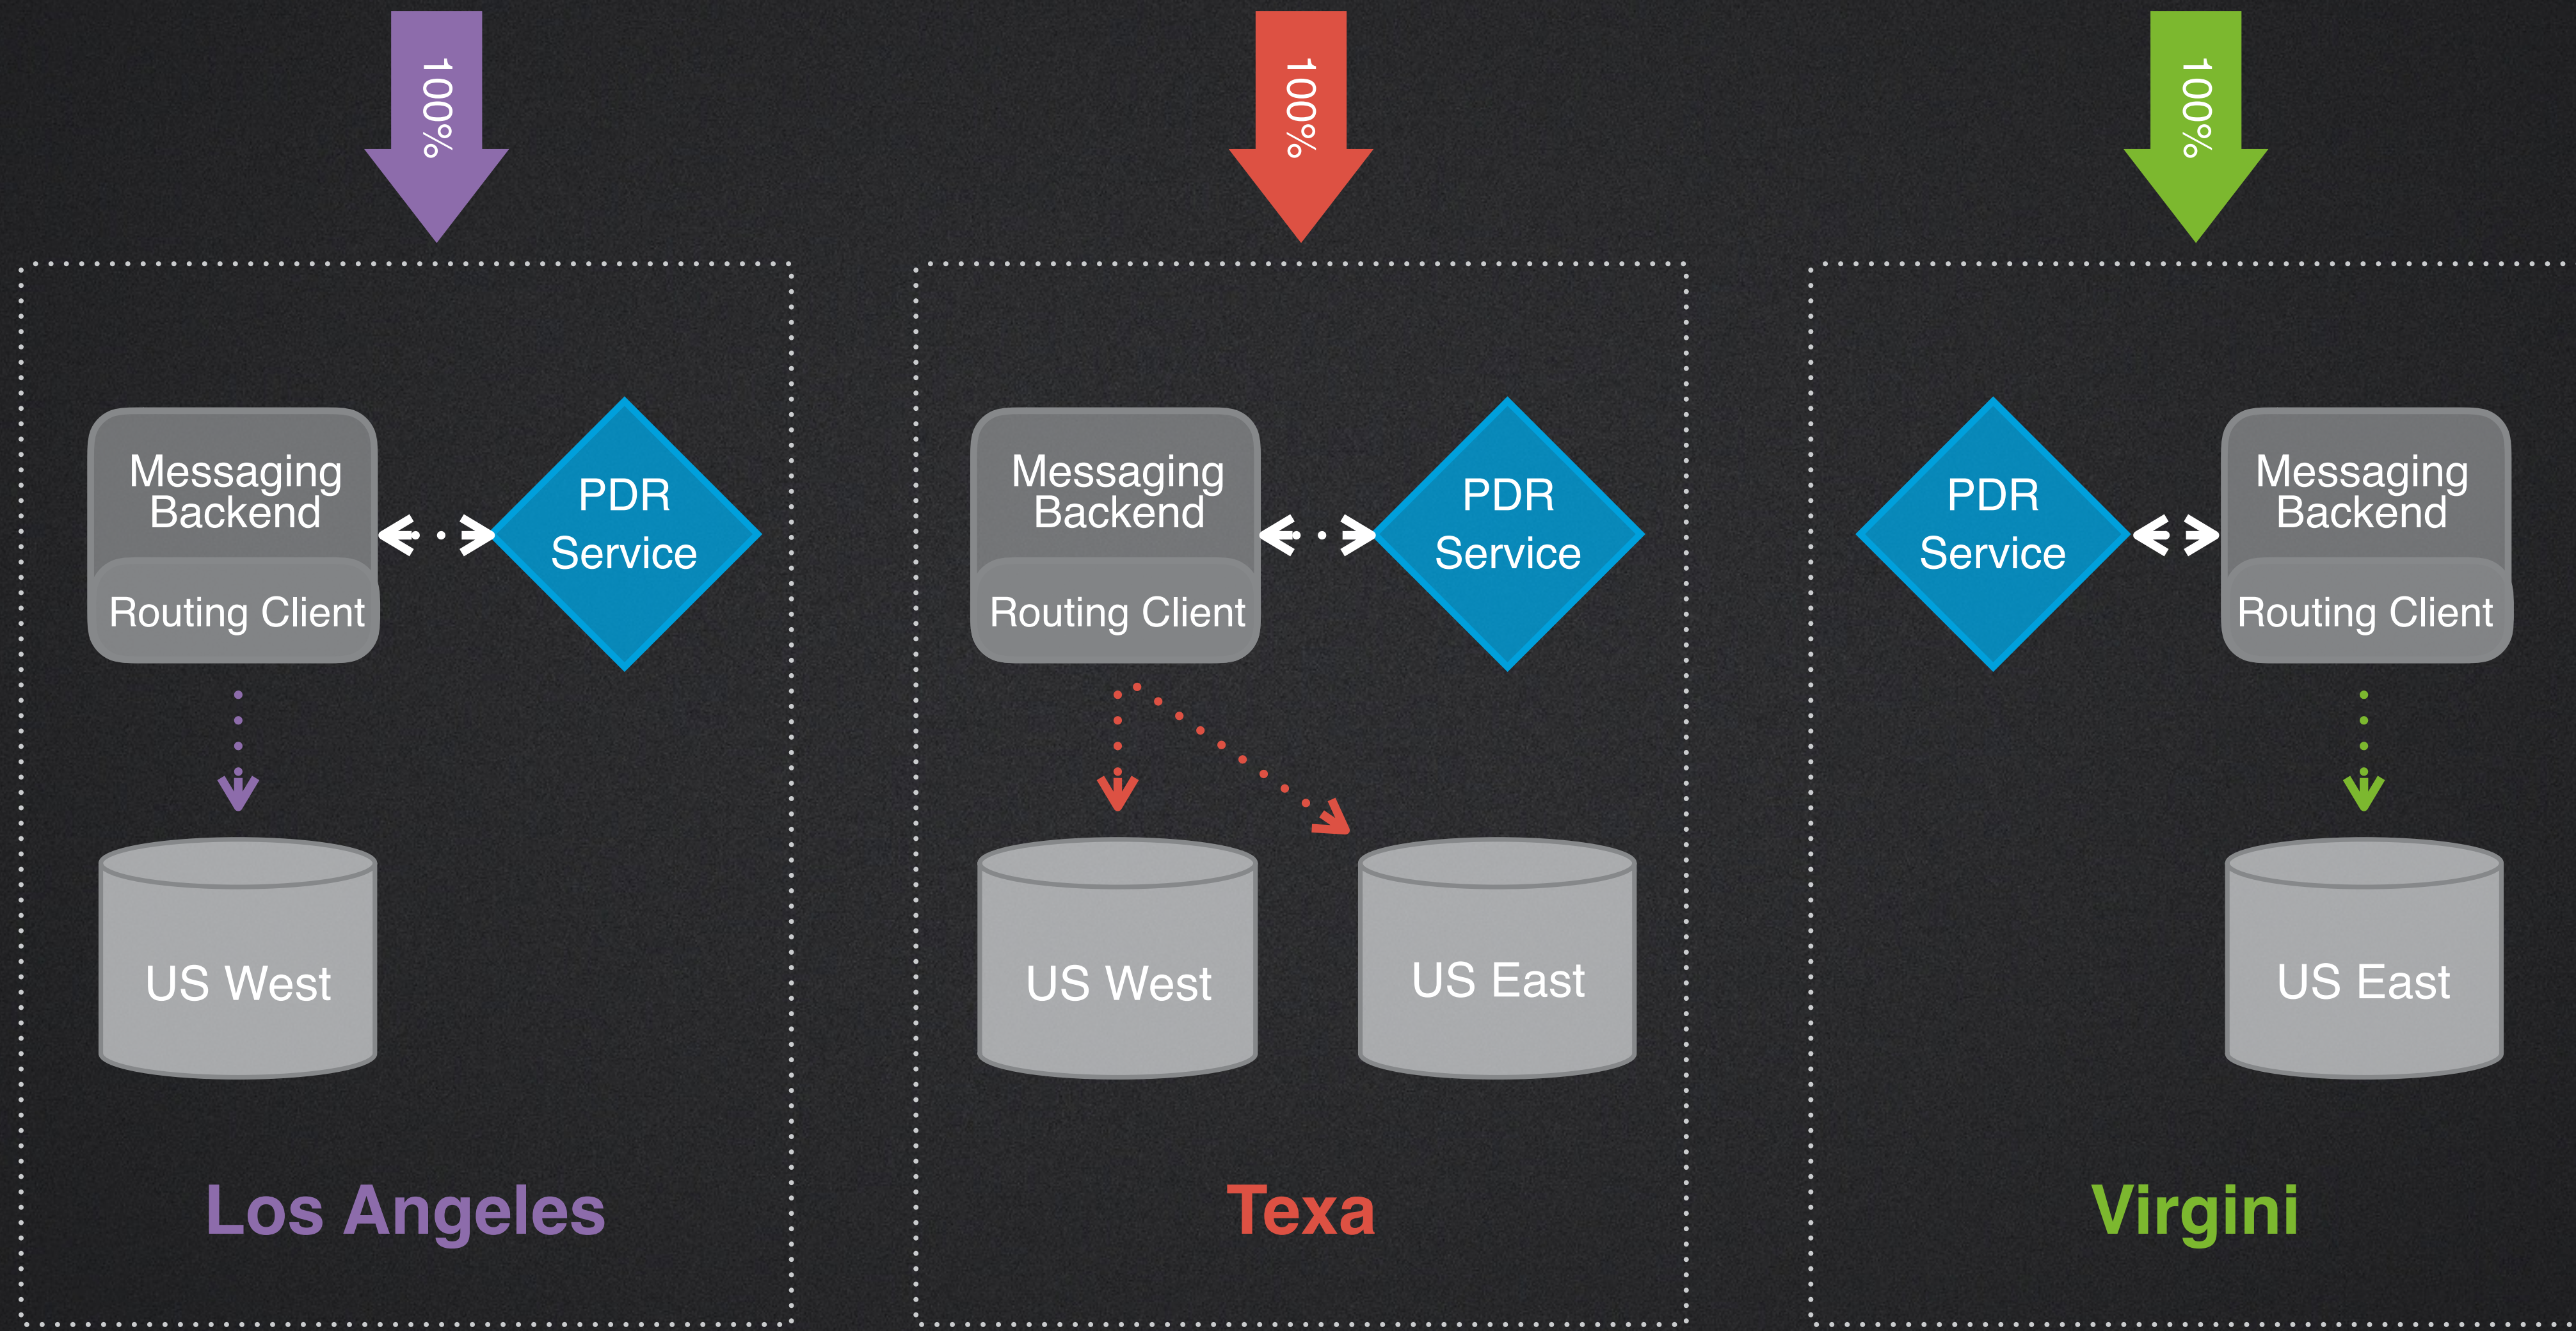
100%

Messaging Backend

Routing Client

PDR Service

US West

Los Angeles

100%

Messaging Backend

Routing Client

PDR Service

US West

US East

Texa

100%

PDR Service

Messaging Backend

Routing Client

US East

Virgini